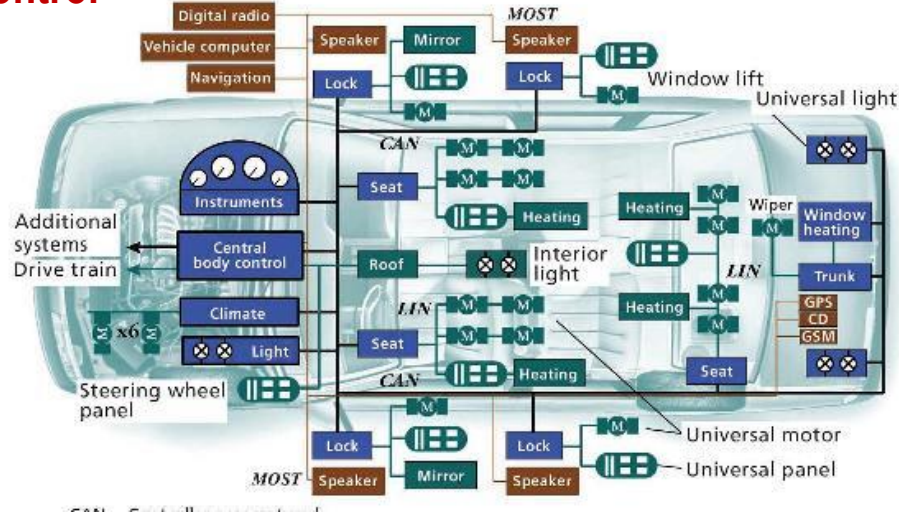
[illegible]ntrol

Digital radio
Vehicle computer
Navigation
Speaker
Mirror
MOST
Speaker
Lock
Lock
Window lift
Universal light
CAN
Instruments
Seat
Heating
Heating
Wiper
Window heating
Additional systems
Drive train
Central body control
Roof
Interior light
LIN
Trunk
Climate
LIN
Heating
GPS
CD
GSM
x6
Light
Seat
CAN
Heating
Seat
Steering wheel panel
Lock
Lock
Universal motor
MOST
Speaker
Mirror
Speaker
Universal panel

CAN – Controller area network